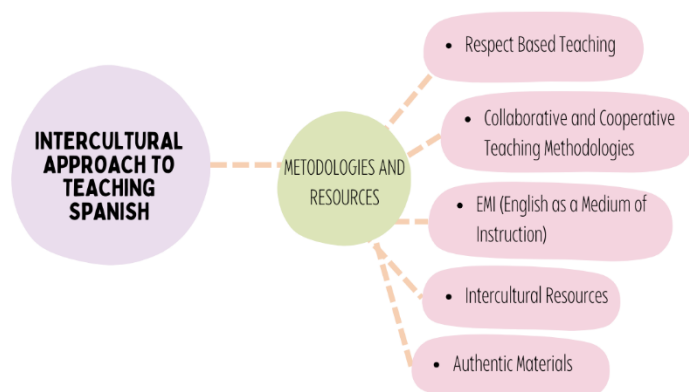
INTERCULTURAL APPROACH TO TEACHING SPANISH

METODOLOGIES AND RESOURCES

- Respect Based Teaching
- Collaborative and Cooperative Teaching Methodologies
- EMI (English as a Medium of Instruction)
- Intercultural Resources
- Authentic Materials